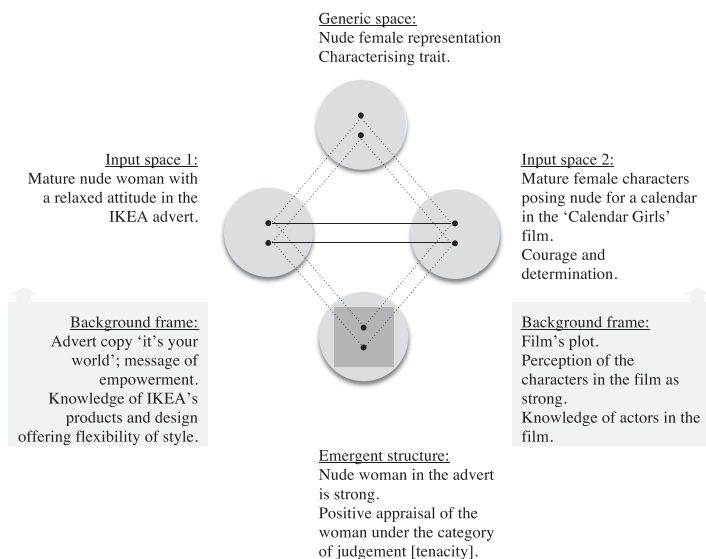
Generic space:
Nude female representation
Characterising trait.

Input space 1:
Mature nude woman with a relaxed attitude in the IKEA advert.

Input space 2:
Mature female characters posing nude for a calendar in the 'Calendar Girls' film.
Courage and determination.

Background frame:
Advert copy 'it's your world'; message of empowerment.
Knowledge of IKEA's products and design offering flexibility of style.

Background frame:
Film's plot.
Perception of the characters in the film as strong.
Knowledge of actors in the film.

Emergent structure:
Nude woman in the advert is strong.
Positive appraisal of the woman under the category of judgement [tenacity].